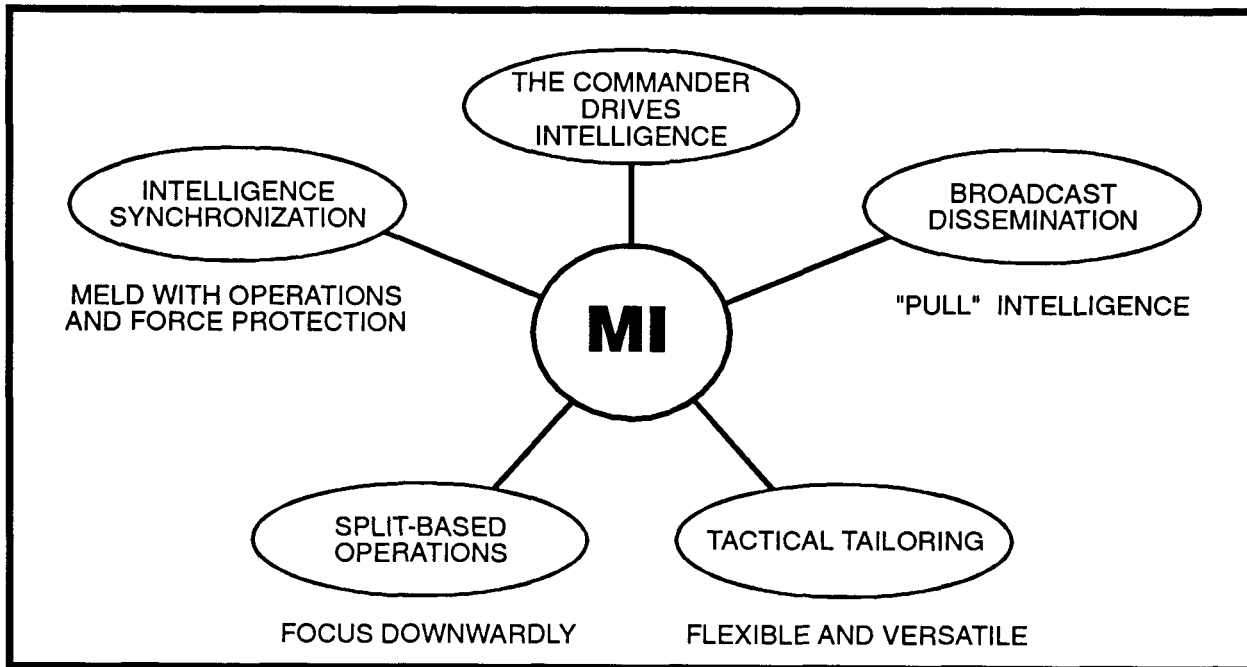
THE COMMANDER DRIVES INTELLIGENCE

INTELLIGENCE SYNCHRONIZATION

BROADCAST DISSEMINATION

MELD WITH OPERATIONS AND FORCE PROTECTION

MI

"PULL" INTELLIGENCE

SPLIT-BASED OPERATIONS

TACTICAL TAILORING

FOCUS DOWNWARDLY

FLEXIBLE AND VERSATILE